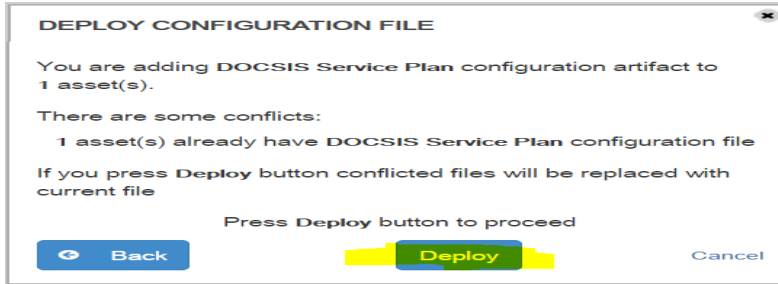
DEPLOY CONFIGURATION FILE

×

You are adding DOCSIS Service Plan configuration artifact to 1 asset(s).

There are some conflicts:

1 asset(s) already have DOCSIS Service Plan configuration file

If you press Deploy button conflicted files will be replaced with current file

Press Deploy button to proceed

Back

Deploy

Cancel